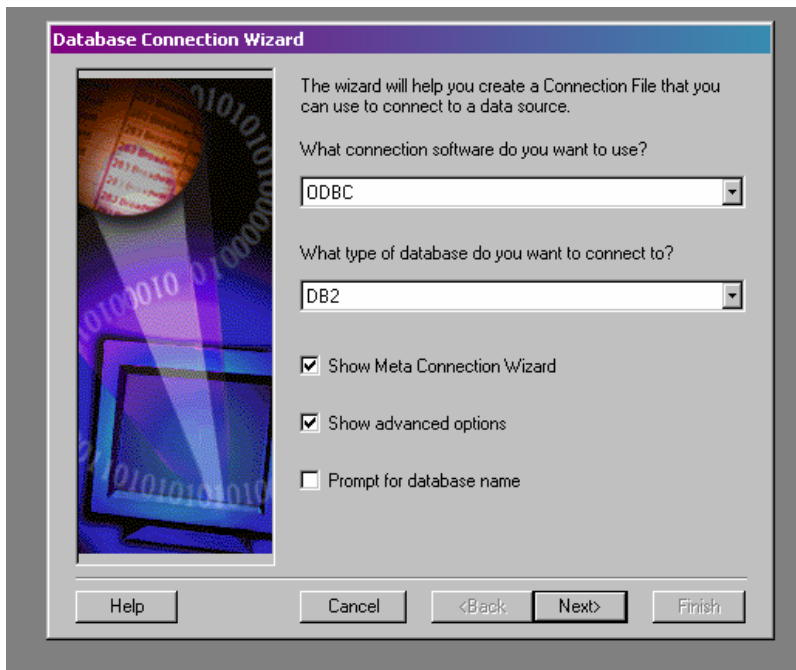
Database Connection Wizard

The wizard will help you create a Connection File that you can use to connect to a data source.

What connection software do you want to use?

ODBC

What type of database do you want to connect to?

DB2

Show Meta Connection Wizard

Show advanced options

Prompt for database name

Help

Cancel

<Back

Next>

Finish